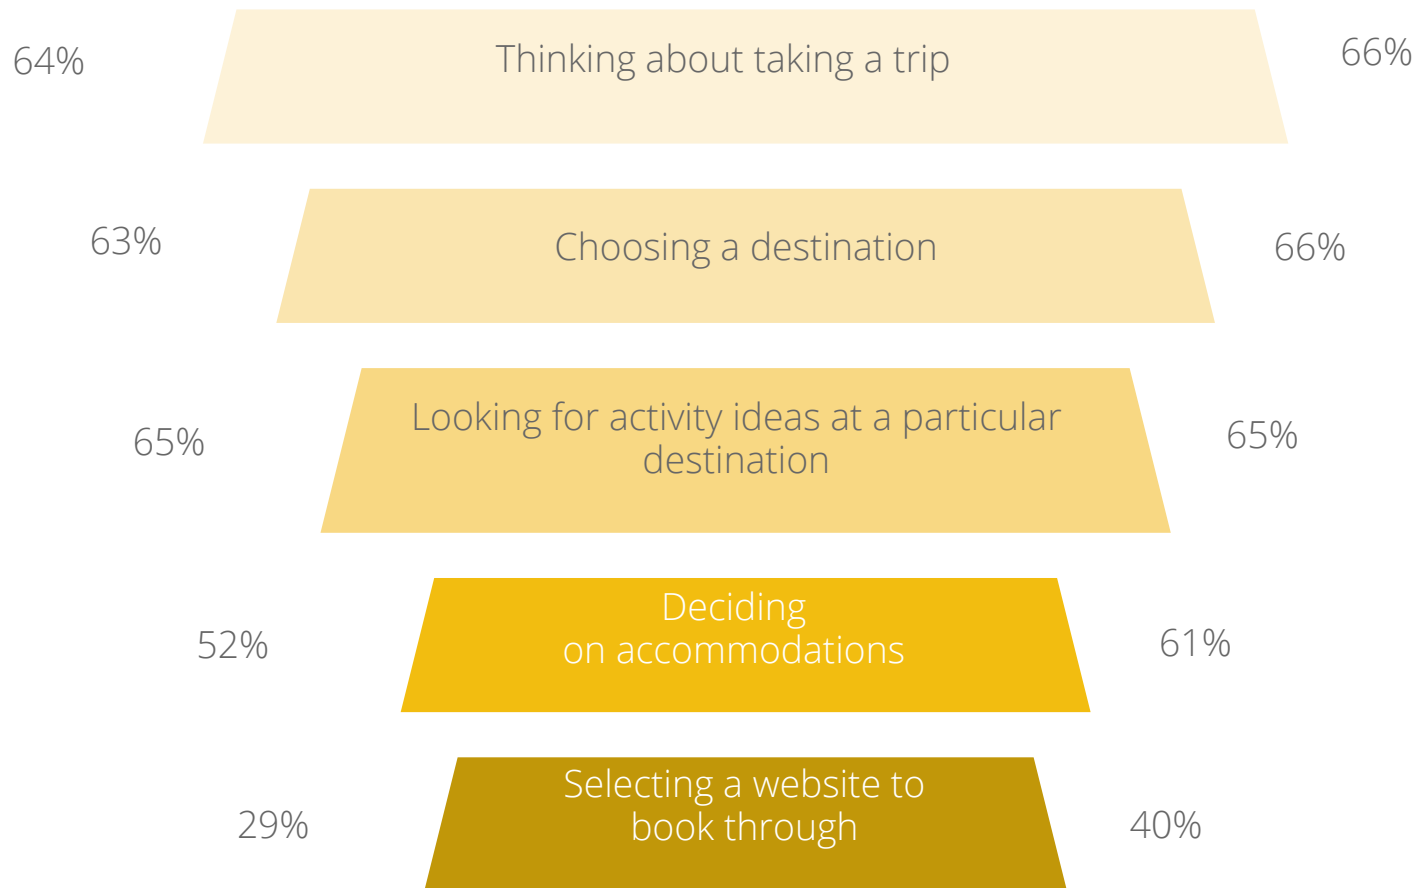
64% Thinking about taking a trip 66%

63% Choosing a destination 66%

65% Looking for activity ideas at a particular destination 65%

52% Deciding on accommodations 61%

29% Selecting a website to book through 40%